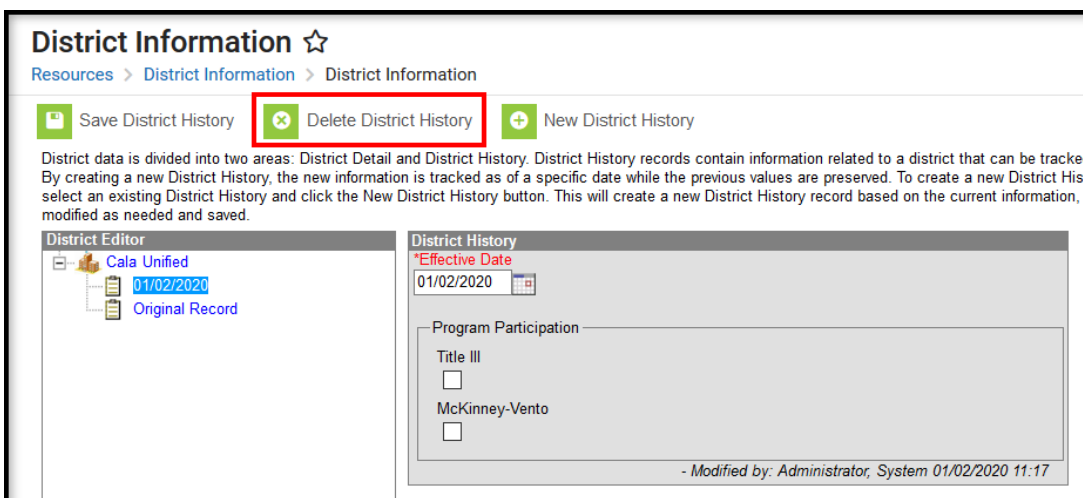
District Information ☆

Resources > District Information > District Information

Save District History
Delete District History
New District History

District data is divided into two areas: District Detail and District History. District History records contain information related to a district that can be tracke By creating a new District History, the new information is tracked as of a specific date while the previous values are preserved. To create a new District His select an existing District History and click the New District History button. This will create a new District History record based on the current information, modified as needed and saved.

District Editor
Cala Unified
01/02/2020
Original Record

District History
*Effective Date
01/02/2020

Program Participation
Title III
McKinney-Vento

- Modified by: Administrator, System 01/02/2020 11:17